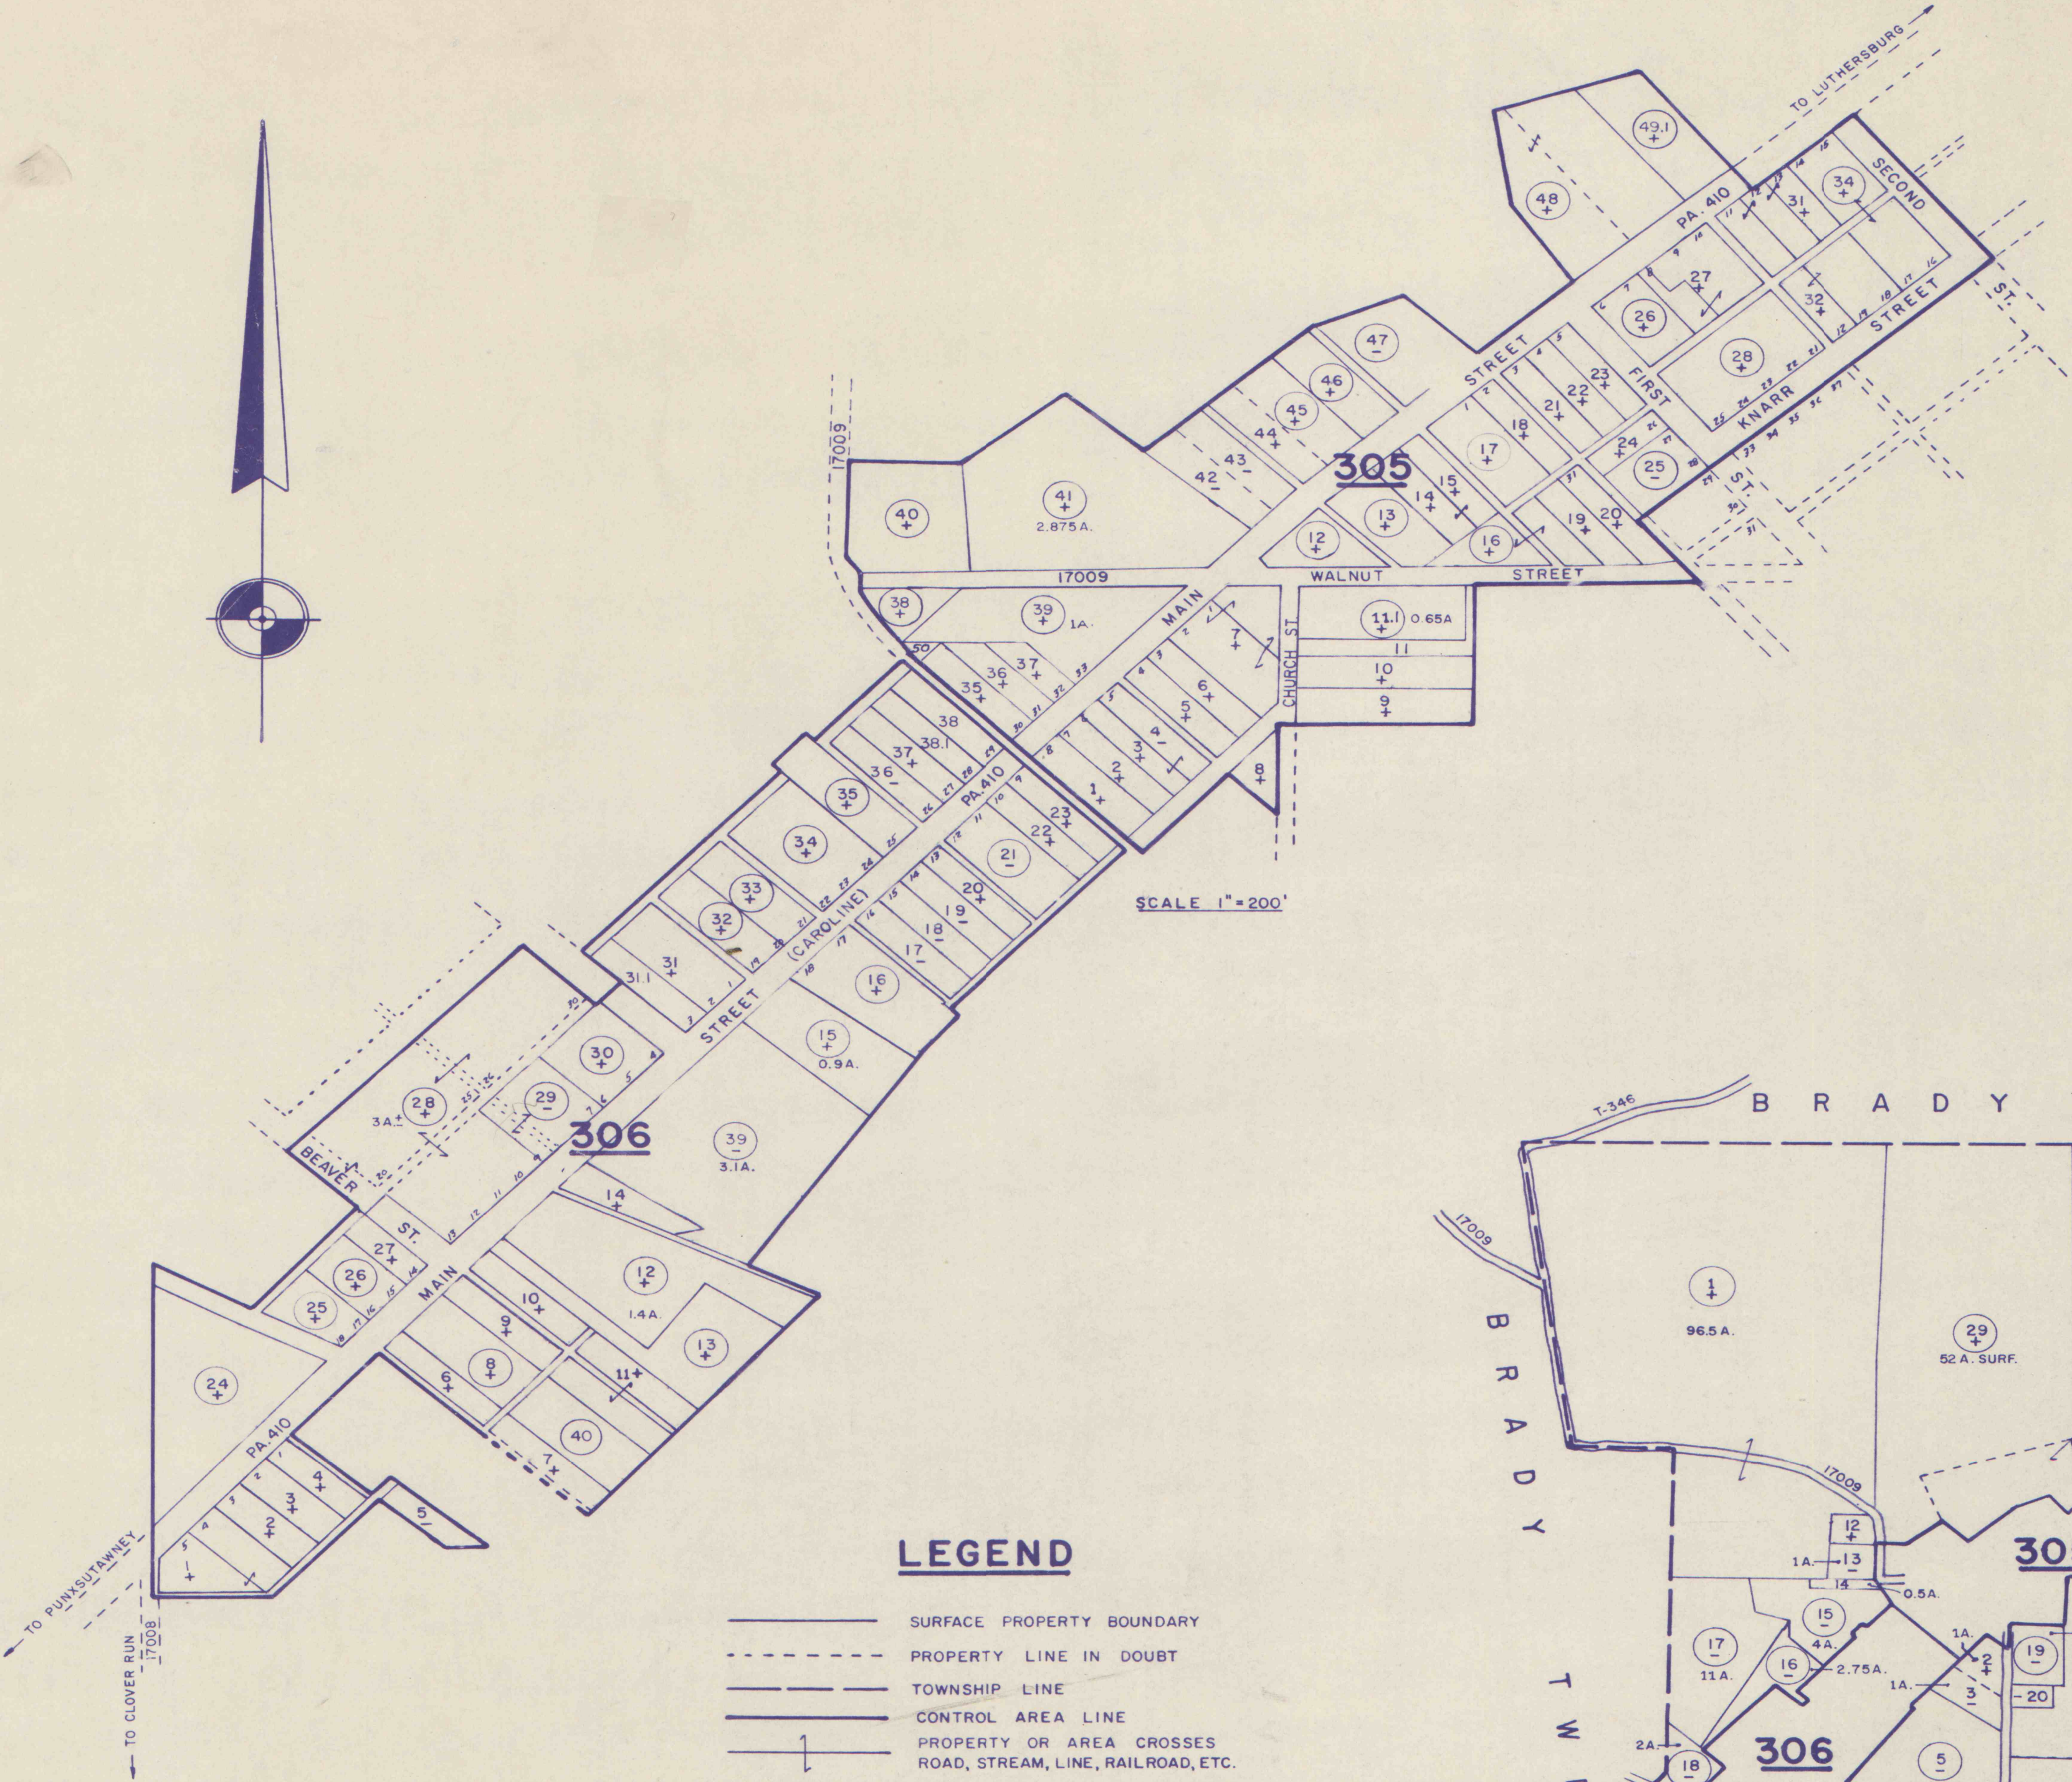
TO LUTHERSBURG

49.1

48

34

SECOND

31

PA. 410

27

26

32

28

47

STREET

FIRST

46

45

44

43

42

305

23

22

21

18

17

15

14

13

12

16

19

20

24

25

KNARR

STREET

ST.

ST.

17009

40

41
2.875 A.

17009

WALNUT

STREET

38

39
1A.

MAIN

7

11.1 0.65A

11

10

9

CHURCH ST

37

36

35

6

5

4

3

2

1

8

38

38.1

37

36

35

34

33

32

31

31.1

PA. 410

23

22

21

20

19

18

17

16

15
0.9A.

STREET (CAROLINE)

SCALE 1" = 200'

30

29

28
3A.±

306

39
3.1A.

BEAVER

ST.

27

26

25

MAIN

14

12
1.4A.

10

9

8

6

13

11

40

7

24

PA. 410

4

3

2

5

5

TO PUNXSUTAWNEY

TO CLOVER RUN
17008

LEGEND

SURFACE PROPERTY BOUNDARY

PROPERTY LINE IN DOUBT

TOWNSHIP LINE

CONTROL AREA LINE

PROPERTY OR AREA CROSSES ROAD, STREAM, LINE, RAILROAD, ETC.

T-346

B R A D Y

17009

1
96.5 A.

29
52 A. SURF.

B R A D Y

17009

12

1A. 13

14 0.5A.

15
4A.

17
11 A.

16 2.75A.

1A.

2

1A.

3

19

20

30

T W

2A.

18

306

5